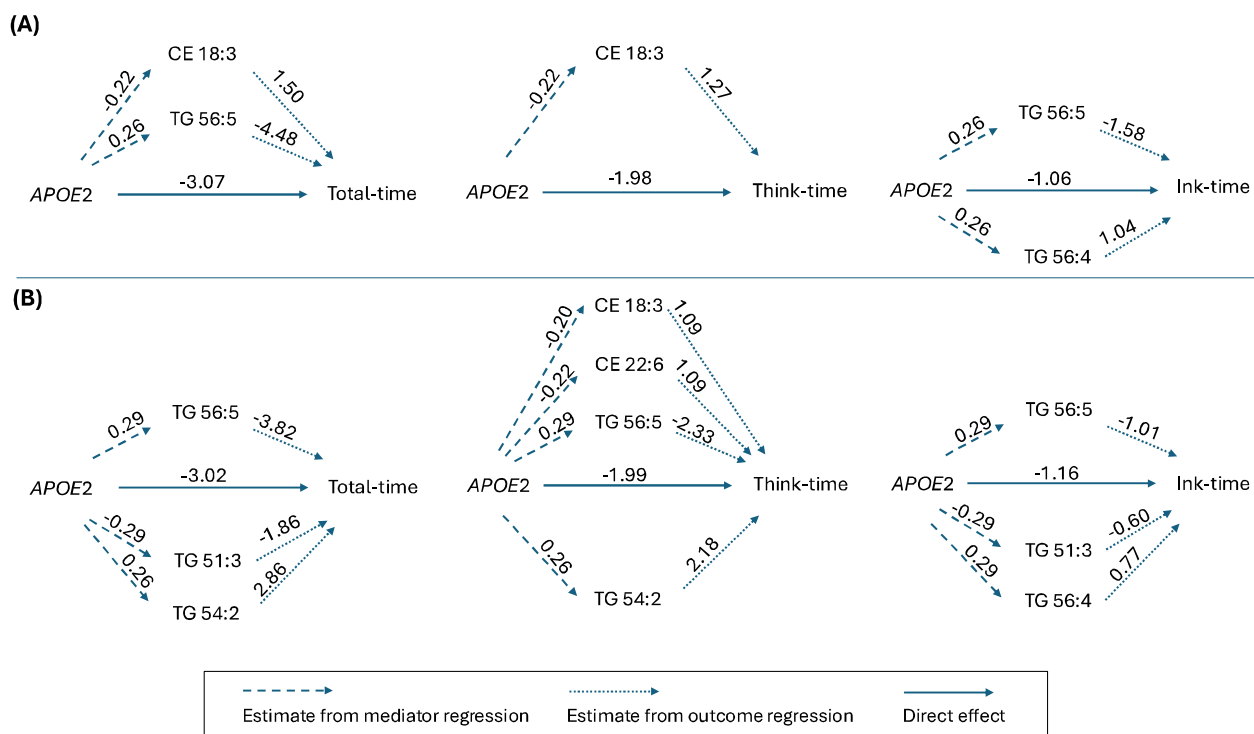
(A)

CE 18:3
-0.22
1.50
TG 56:5
0.26
-4.48
APOE2
-3.07
Total-time

CE 18:3
-0.22
1.27
APOE2
-1.98
Think-time

TG 56:5
0.26
-1.58
APOE2
-1.06
Ink-time
0.26
1.04
TG 56:4

(B)

TG 56:5
0.29
-3.82
APOE2
-3.02
Total-time
-0.29
-1.86
TG 51:3
0.26
2.86
TG 54:2

CE 18:3
-0.20
1.09
CE 22:6
-0.22
1.09
TG 56:5
0.29
-2.33
APOE2
-1.99
Think-time
0.26
2.18
TG 54:2

TG 56:5
0.29
-1.01
APOE2
-1.16
Ink-time
-0.29
-0.60
TG 51:3
0.29
0.77
TG 56:4

Estimate from mediator regression
Estimate from outcome regression
Direct effect